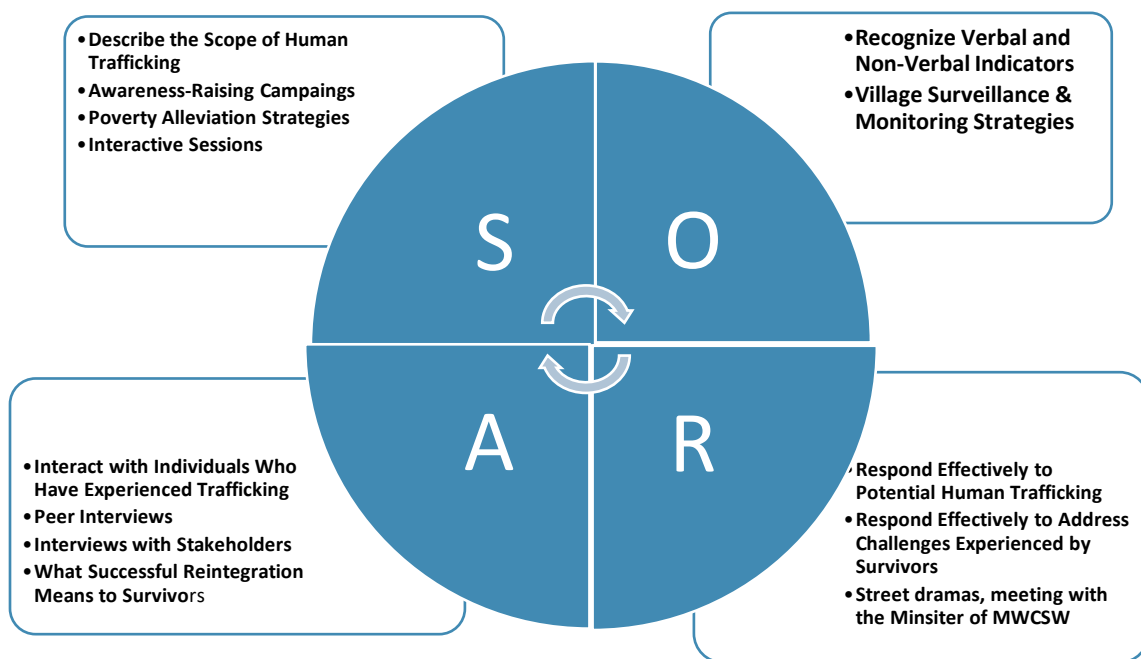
• Describe the Scope of Human Trafficking
• Awareness-Raising Campaings
• Poverty Alleviation Strategies
• Interactive Sessions

• Recognize Verbal and Non-Verbal Indicators
• Village Surveillance & Monitoring Strategies

S

O

A

R

• Interact with Individuals Who Have Experienced Trafficking
• Peer Interviews
• Interviews with Stakeholders
• What Successful Reintegration Means to Survivors

• Respond Effectively to Potential Human Trafficking
• Respond Effectively to Address Challenges Experienced by Survivors
• Street dramas, meeting with the Minsiter of MWCSW